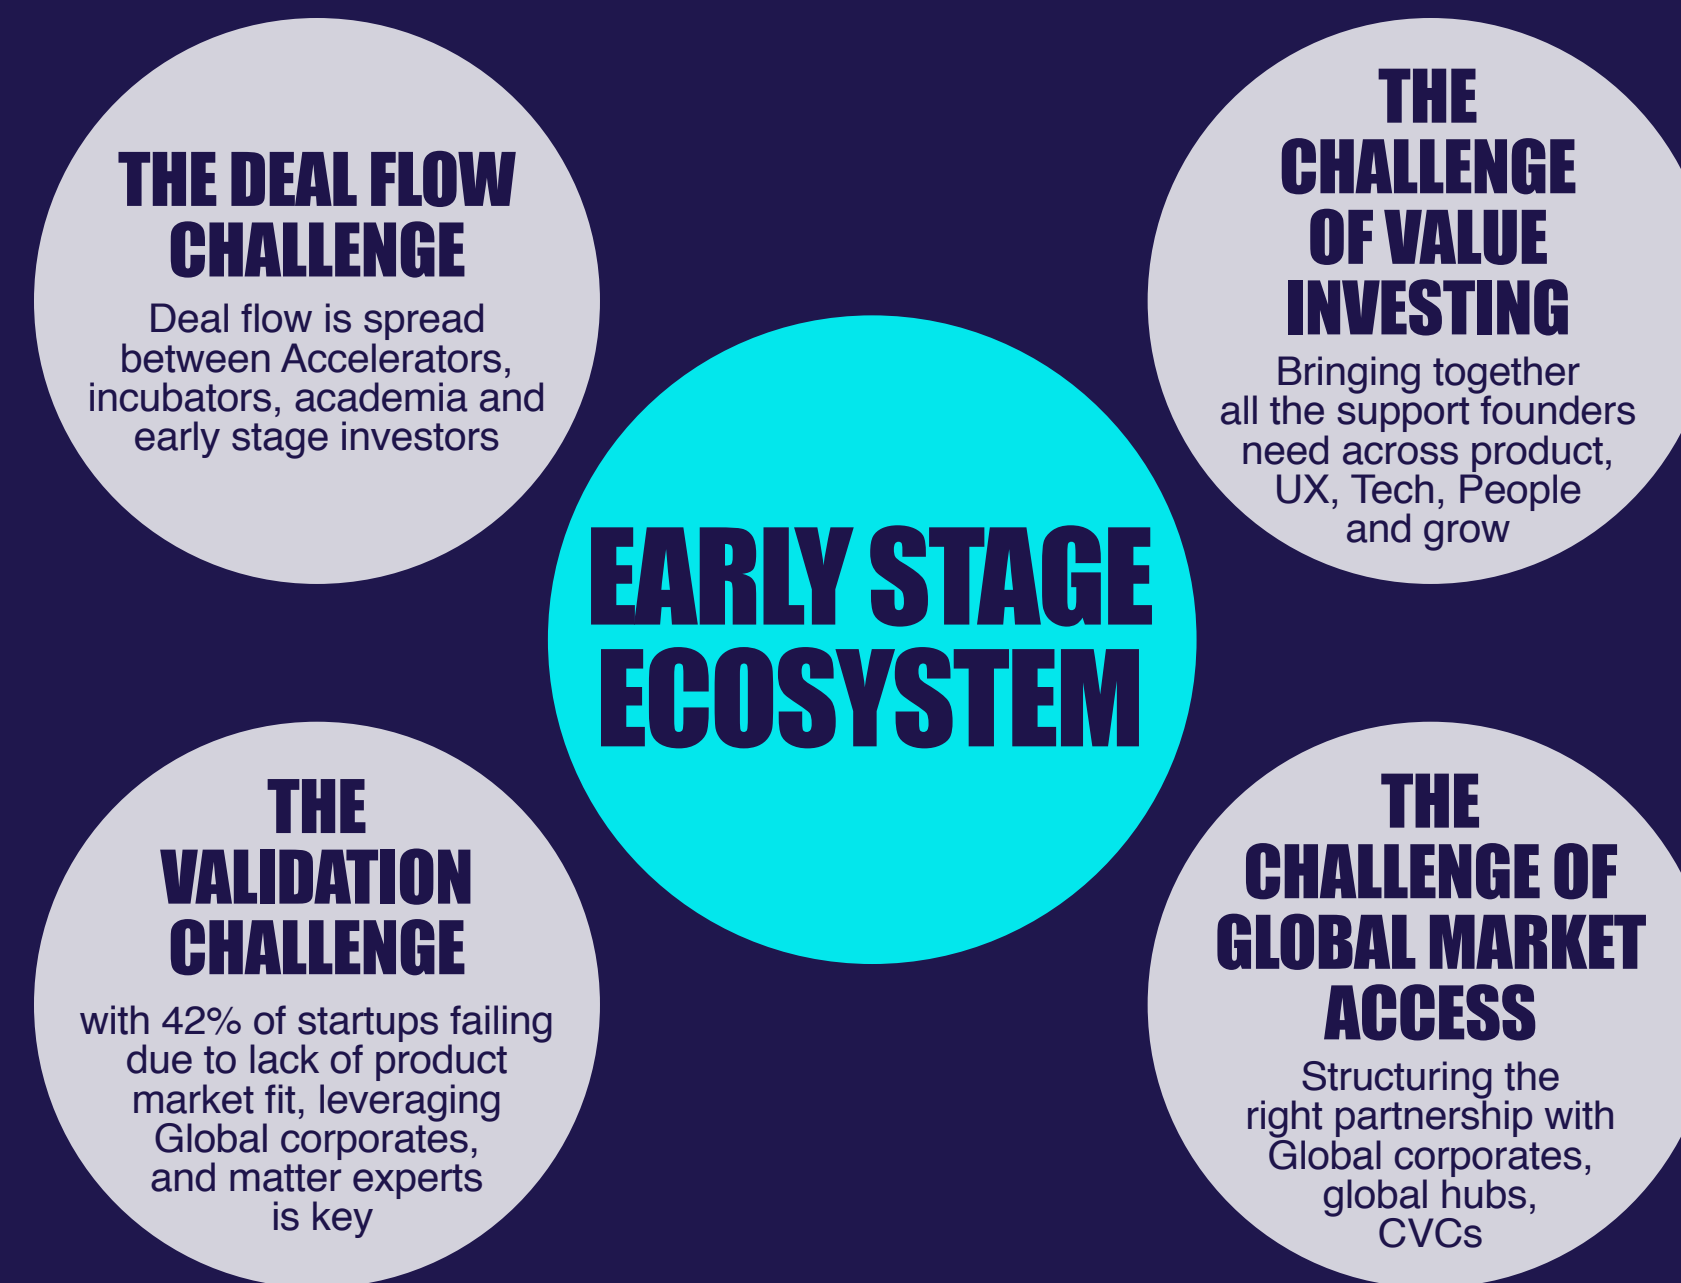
THE DEAL FLOW CHALLENGE

Deal flow is spread between Accelerators, incubators, academia and early stage investors

THE CHALLENGE OF VALUE INVESTING

Bringing together all the support founders need across product, UX, Tech, People and grow

EARLY STAGE ECOSYSTEM

THE VALIDATION CHALLENGE

with 42% of startups failing due to lack of product market fit, leveraging Global corporates, and matter experts is key

THE CHALLENGE OF GLOBAL MARKET ACCESS

Structuring the right partnership with Global corporates, global hubs, CVCs